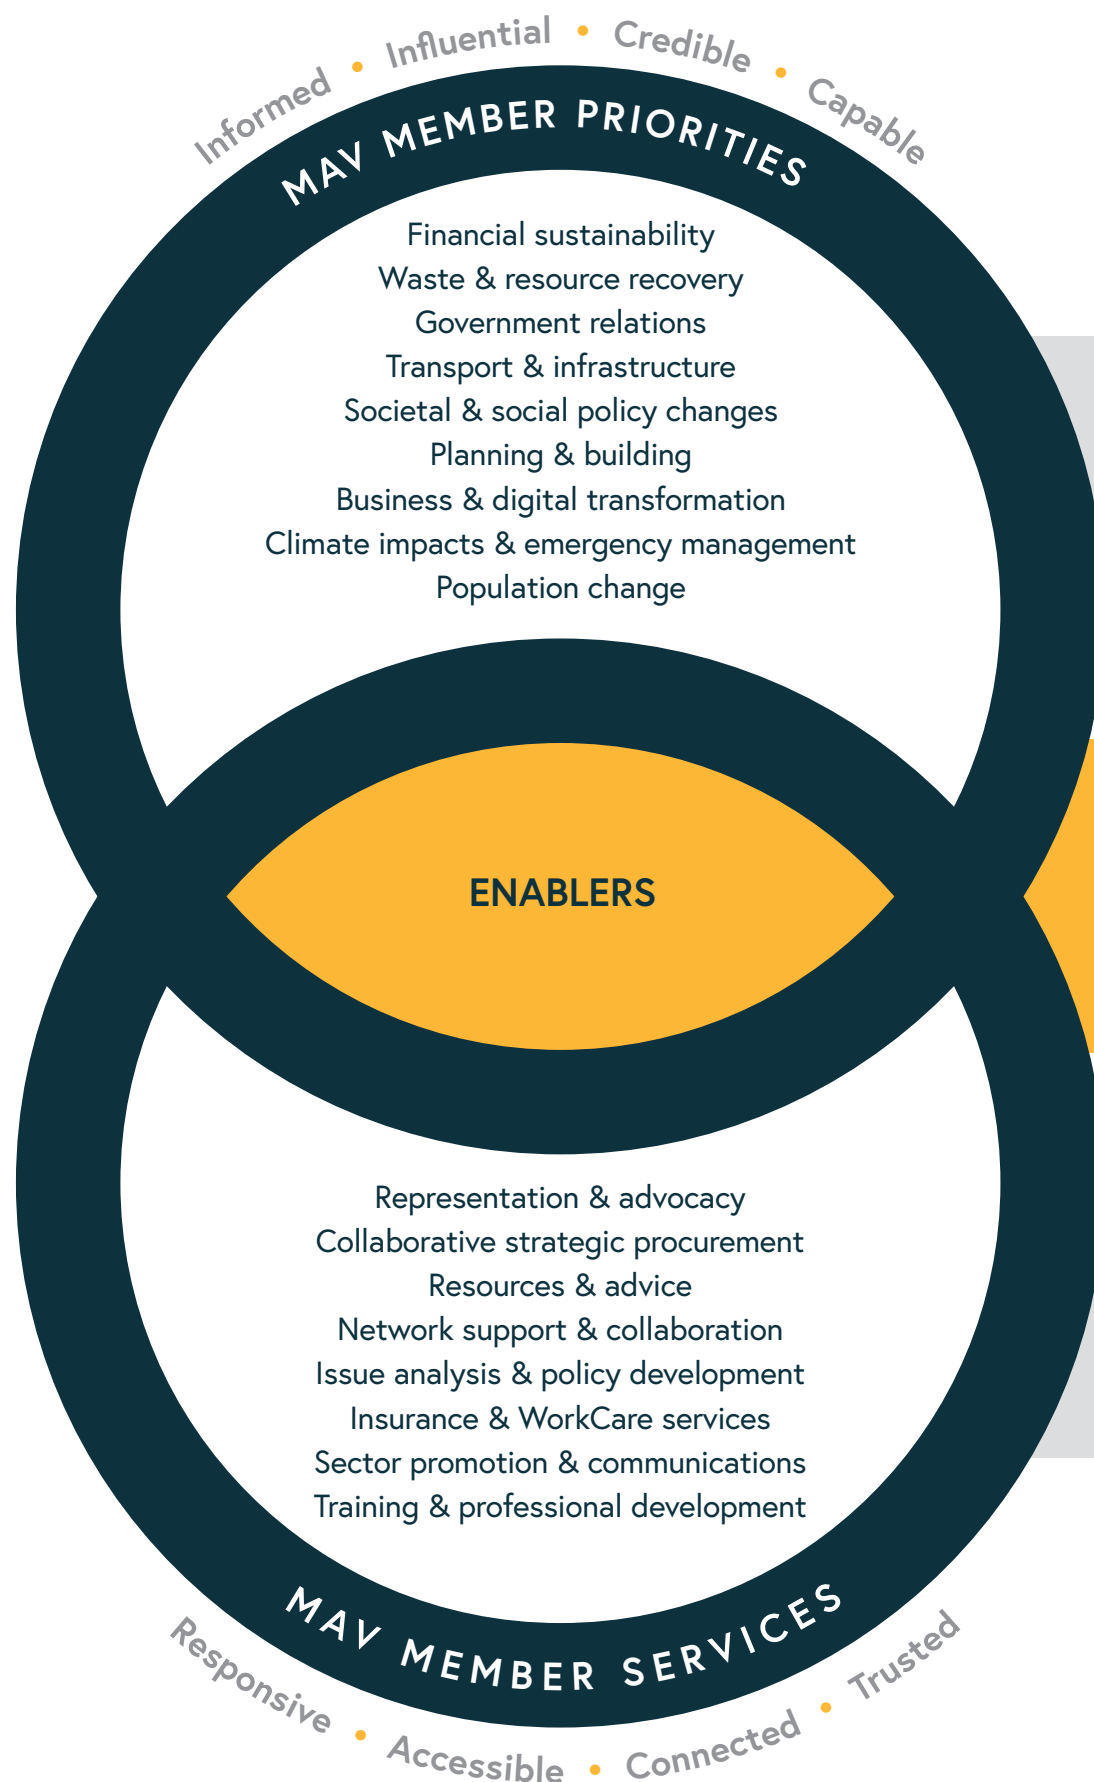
Informed • Influential • Credible • Capable

MAV MEMBER PRIORITIES

Financial sustainability
Waste & resource recovery
Government relations
Transport & infrastructure
Societal & social policy changes
Planning & building
Business & digital transformation
Climate impacts & emergency management
Population change

ENABLERS

Representation & advocacy
Collaborative strategic procurement
Resources & advice
Network support & collaboration
Issue analysis & policy development
Insurance & WorkCare services
Sector promotion & communications
Training & professional development

MAV MEMBER SERVICES

Responsive • Accessible • Connected • Trusted